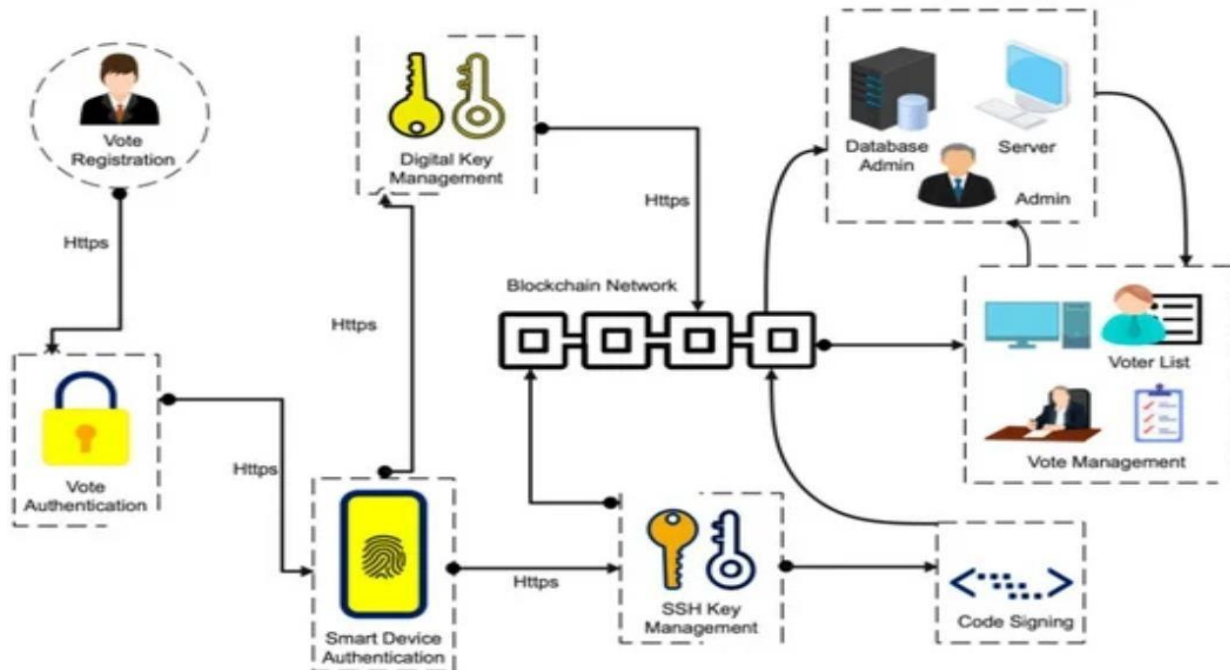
Vote Registration

Https

Vote Authentication

Https

Digital Key Management

Https

Https

Smart Device Authentication

Https

Blockchain Network

Database Admin

Server

Admin

Voter List

Vote Management

SSH Key Management

Code Signing